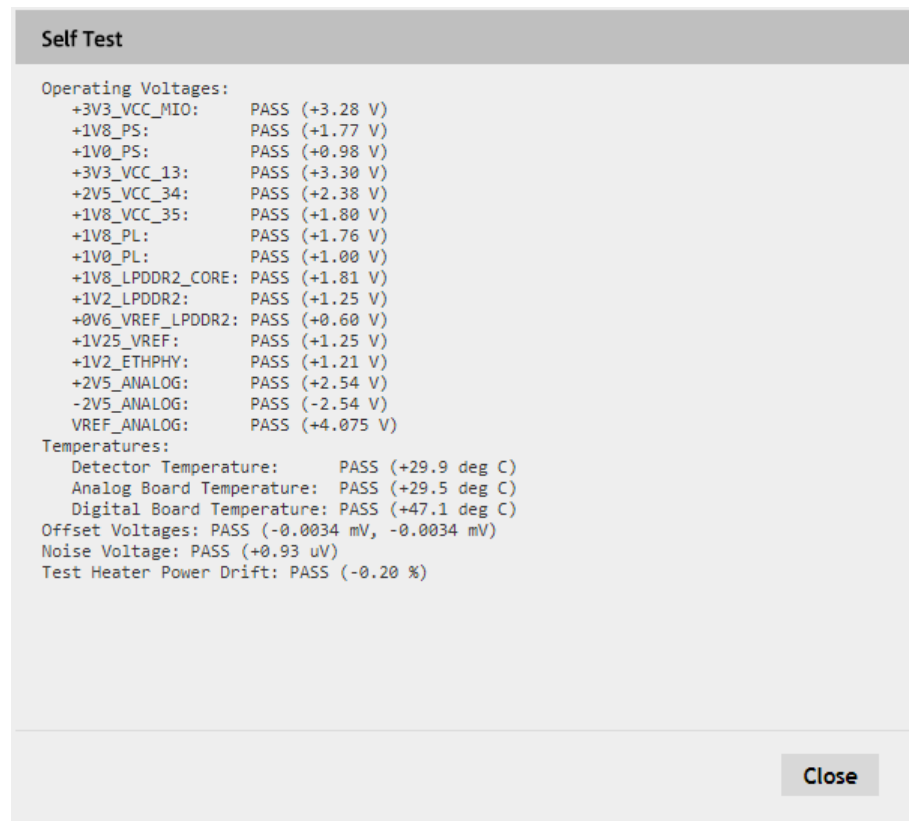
Self Test

Operating Voltages:
+3V3_VCC_MIO: PASS (+3.28 V)
+1V8_PS: PASS (+1.77 V)
+1V0_PS: PASS (+0.98 V)
+3V3_VCC_13: PASS (+3.30 V)
+2V5_VCC_34: PASS (+2.38 V)
+1V8_VCC_35: PASS (+1.80 V)
+1V8_PL: PASS (+1.76 V)
+1V0_PL: PASS (+1.00 V)
+1V8_LPDDR2_CORE: PASS (+1.81 V)
+1V2_LPDDR2: PASS (+1.25 V)
+0V6_VREF_LPDDR2: PASS (+0.60 V)
+1V25_VREF: PASS (+1.25 V)
+1V2_ETHPHY: PASS (+1.21 V)
+2V5_ANALOG: PASS (+2.54 V)
-2V5_ANALOG: PASS (-2.54 V)
VREF_ANALOG: PASS (+4.075 V)
Temperatures:
Detector Temperature: PASS (+29.9 deg C)
Analog Board Temperature: PASS (+29.5 deg C)
Digital Board Temperature: PASS (+47.1 deg C)
Offset Voltages: PASS (-0.0034 mV, -0.0034 mV)
Noise Voltage: PASS (+0.93 uV)
Test Heater Power Drift: PASS (-0.20 %)

Close